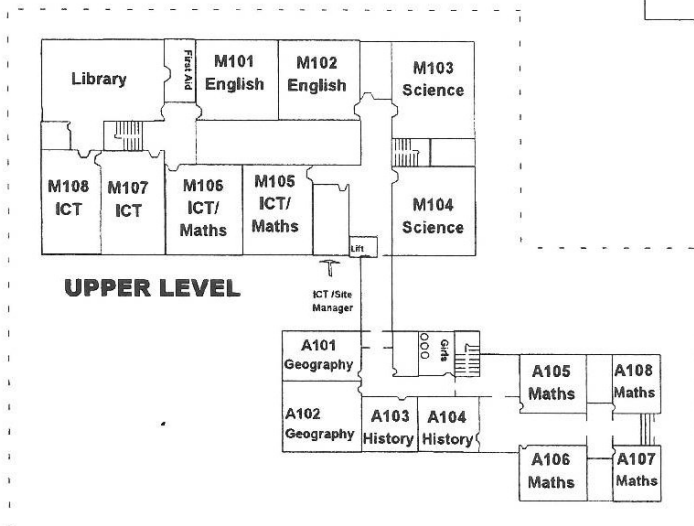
Library

First Aid

M101 English

M102 English

M103 Science

M108 ICT

M107 ICT

M106 ICT/ Maths

M105 ICT/ Maths

M104 Science

Lift

UPPER LEVEL

ICT /Site Manager

A101 Geography

Girls

A105 Maths

A108 Maths

A102 Geography

A103 History

A104 History

A106 Maths

A107 Maths